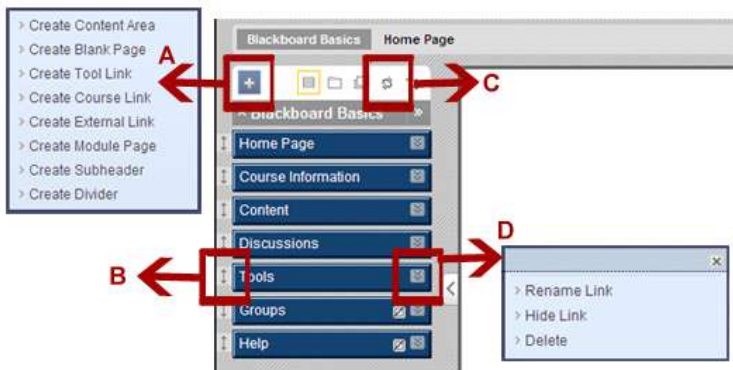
Create Content Area
Create Blank Page
Create Tool Link
Create Course Link
Create External Link
Create Module Page
Create Subheader
Create Divider

A

Blackboard Basics | Home Page

+

C

Blackboard Basics

Home Page
Course Information
Content
Discussions
Tools
Groups
Help

B

D

×
Rename Link
Hide Link
Delete